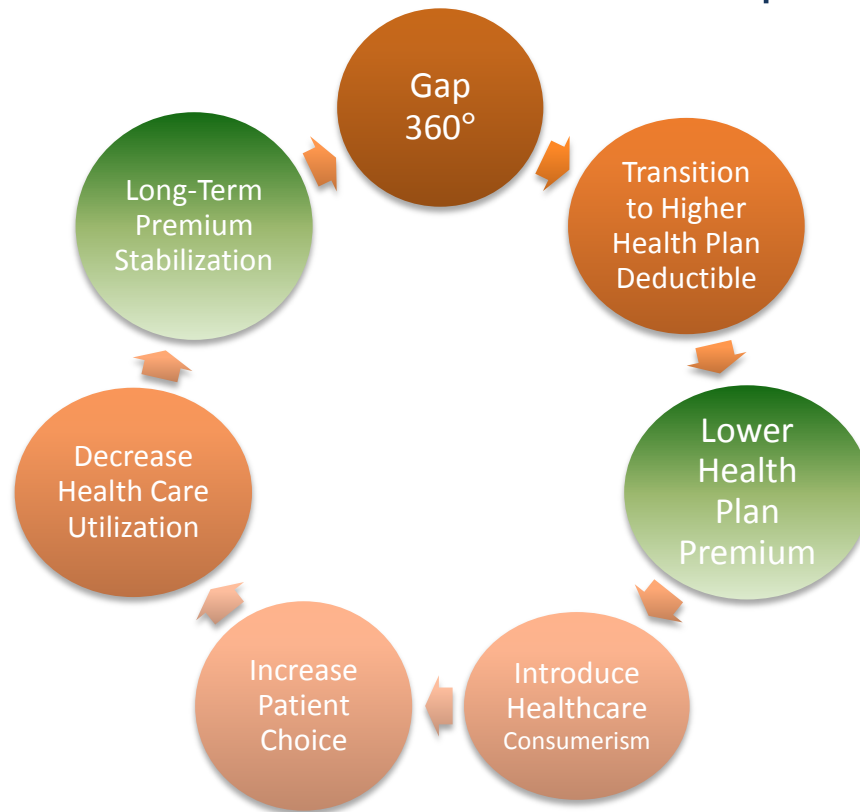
Gap 360°

Transition to Higher Health Plan Deductible

Lower Health Plan Premium

Introduce Healthcare Consumerism

Increase Patient Choice

Decrease Health Care Utilization

Long-Term Premium Stabilization